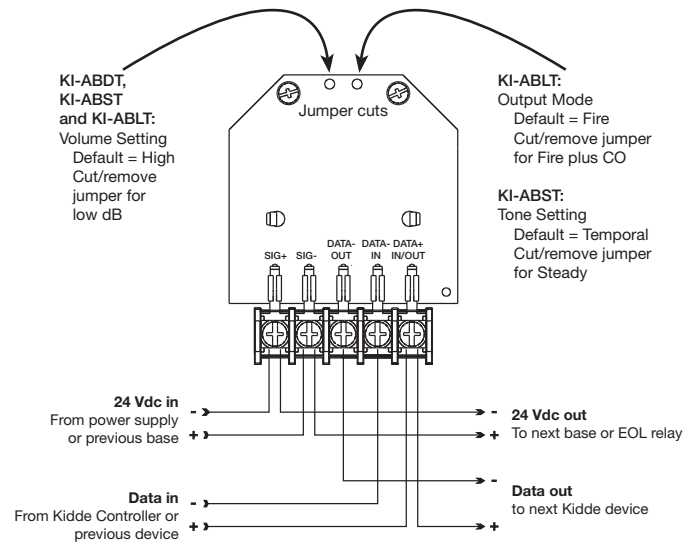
KI-ABDT,
KI-ABST
and KI-ABLT:
Volume Setting
Default = High
Cut/remove jumper for low dB

Jumper cuts

KI-ABLT:
Output Mode
Default = Fire
Cut/remove jumper for Fire plus CO

KI-ABST:
Tone Setting
Default = Temporal
Cut/remove jumper for Steady

SIG+ SIG- DATA-OUT DATA-IN DATA+ IN/OUT

24 Vdc in
From power supply or previous base
-
+

-
+
24 Vdc out
To next base or EOL relay

Data in
From Kidde Controller or previous device
-
+

-
+
Data out
to next Kidde device